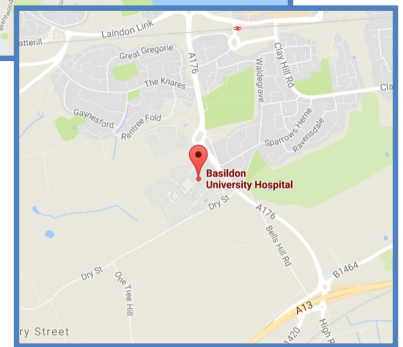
Laindon Link
atterill
Great Gregorie
A176
Clay Hill Rd
Waldegrave
The Knares
Cla
Gaynesford
Pantile Fold
Sparrow's Herne
Ravensdale
Basildon University Hospital
Dry St
A176
Bells Hill Rd
Dry St
One Tree Hill
B1464
A13
A1420
High R
ry Street